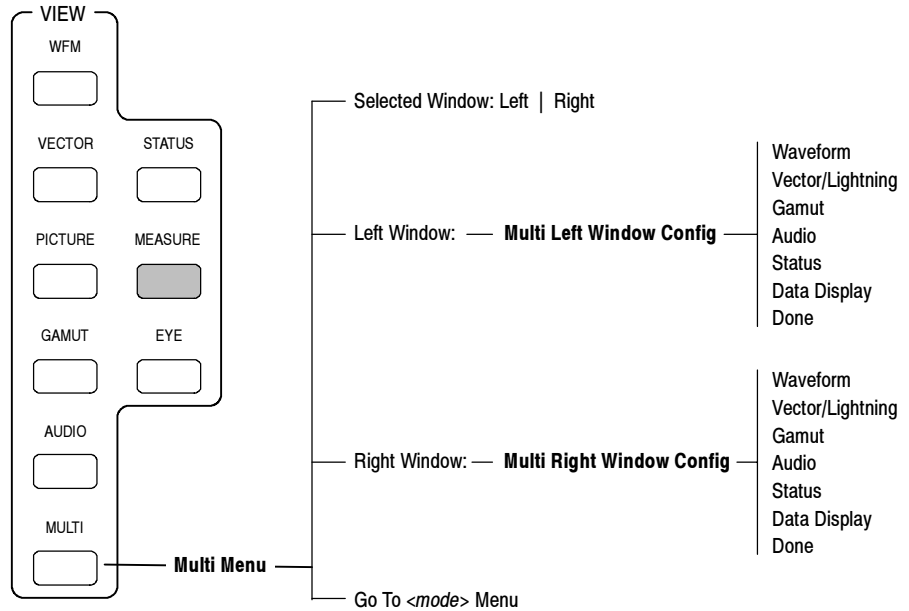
VIEW

WFM

VECTOR STATUS

PICTURE MEASURE

GAMUT EYE

AUDIO

MULTI

Multi Menu

Selected Window: Left | Right

Left Window: Multi Left Window Config

Waveform
Vector/Lightning
Gamut
Audio
Status
Data Display
Done

Right Window: Multi Right Window Config

Waveform
Vector/Lightning
Gamut
Audio
Status
Data Display
Done

Go To <mode> Menu